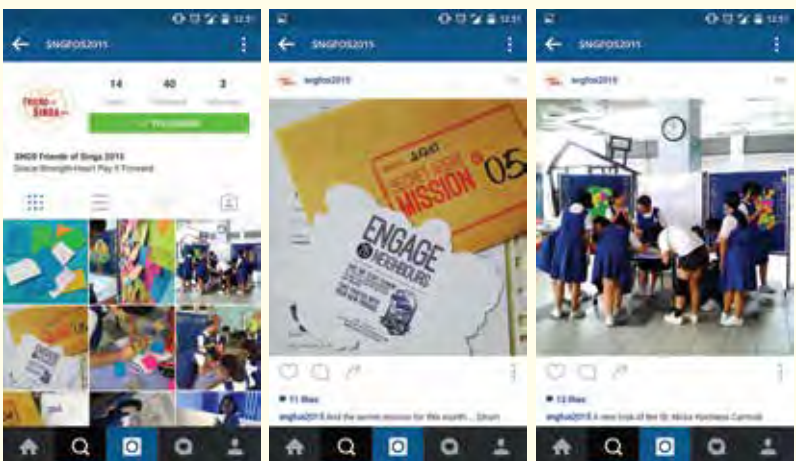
12:51

SNGFOS2015

14
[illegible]

40
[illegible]

3
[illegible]

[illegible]

SNGS Friends of Singa 2015
Grace·Strength·Heart Play It Forward

12:51

SNGFOS2015

sngfos2015

SECRET
MISSION
05

ENGAGE
NEIGHBOURS

11 likes

sngfos2015 And the secret mission for this month... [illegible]

12:51

SNGFOS2015

sngfos2015

12 likes

sngfos2015 A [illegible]